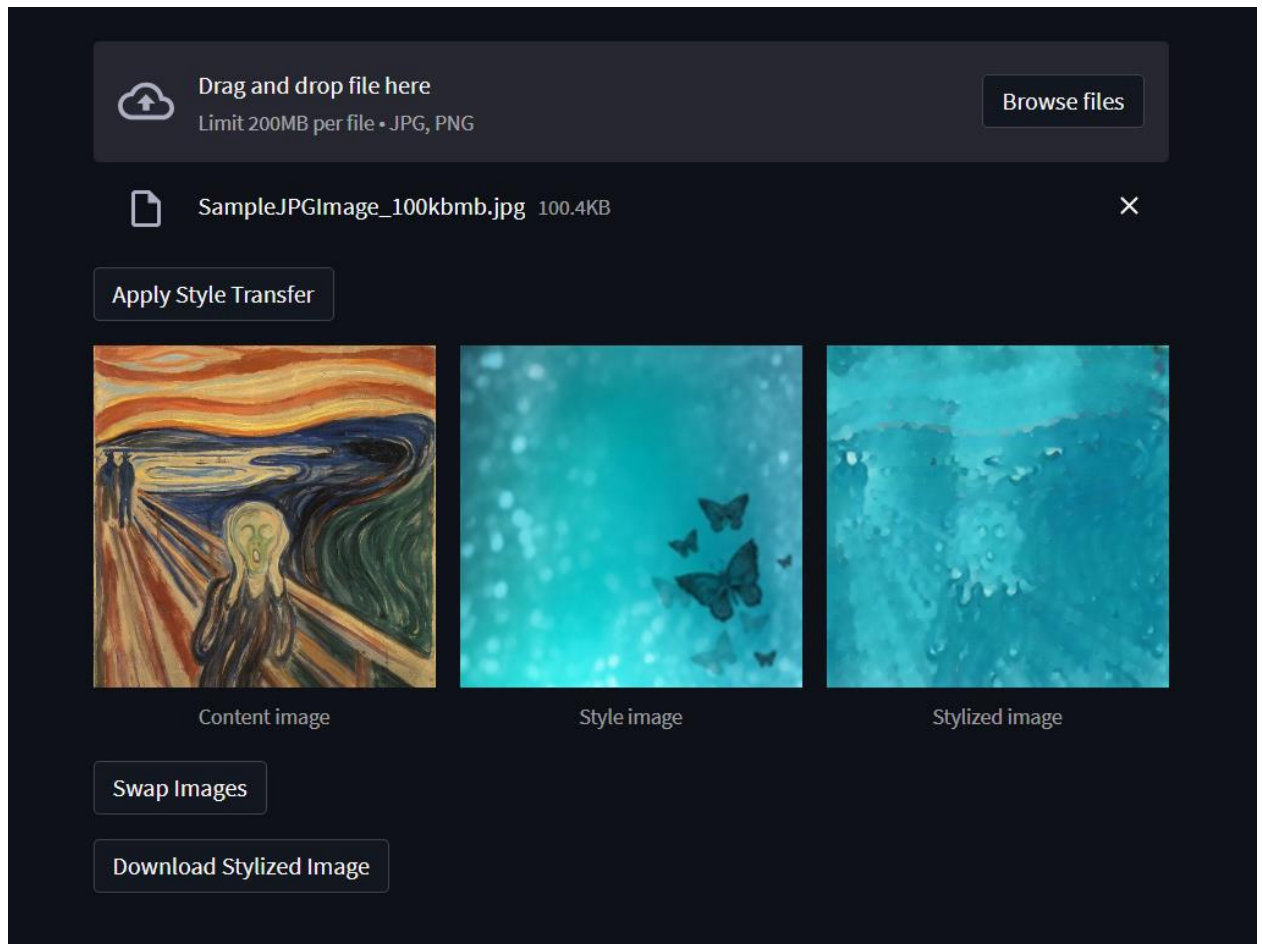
Drag and drop file here
Limit 200MB per file • JPG, PNG

Browse files

SampleJPGImage_100kbmb.jpg 100.4KB

×

Apply Style Transfer

Content image

Style image

Stylized image

Swap Images

Download Stylized Image